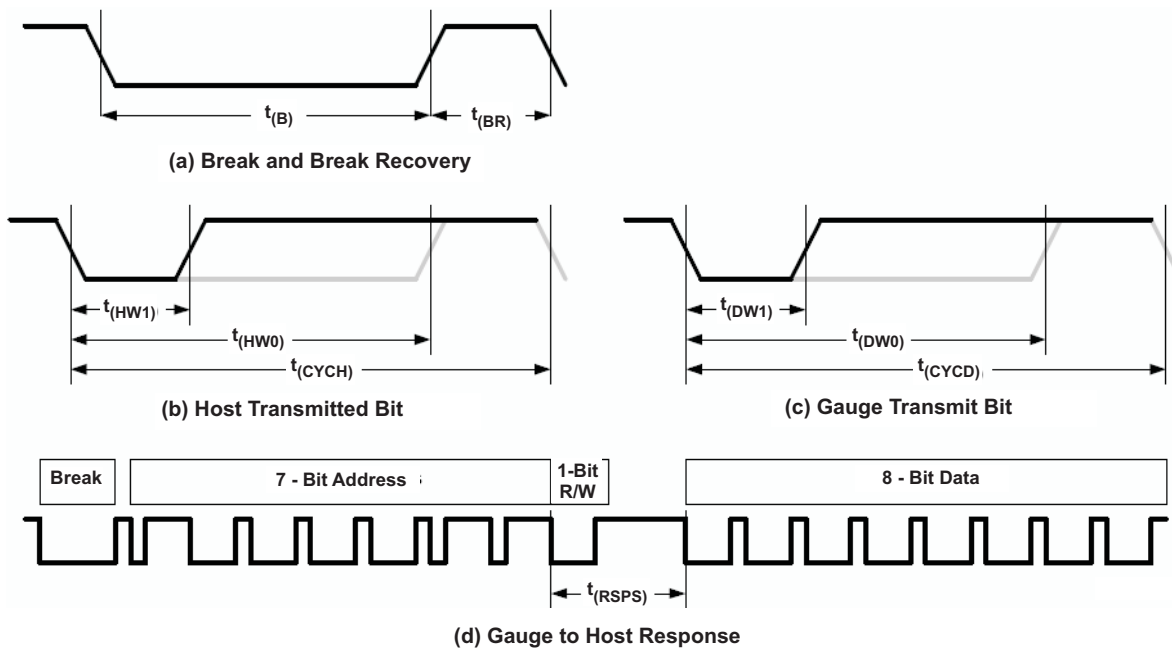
$t_{(B)}$

$t_{(BR)}$

(a) Break and Break Recovery

$t_{(HW1)}$

$t_{(HW0)}$

$t_{(CYCH)}$

(b) Host Transmitted Bit

$t_{(DW1)}$

$t_{(DW0)}$

$t_{(CYCD)}$

(c) Gauge Transmit Bit

Break

7 - Bit Address

1-Bit R/W

8 - Bit Data

$t_{(RSPS)}$

(d) Gauge to Host Response